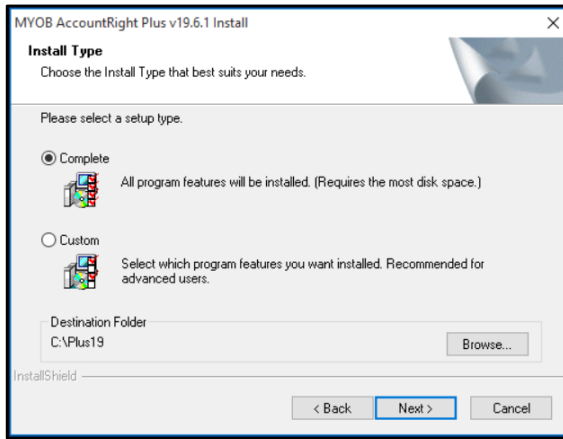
MYOB AccountRight Plus v19.6.1 Install

×

Install Type

Choose the Install Type that best suits your needs.

Please select a setup type.

Complete

All program features will be installed. (Requires the most disk space.)

Custom

Select which program features you want installed. Recommended for advanced users.

Destination Folder

C:\Plus19

Browse...

InstallShield

< Back

Next >

Cancel